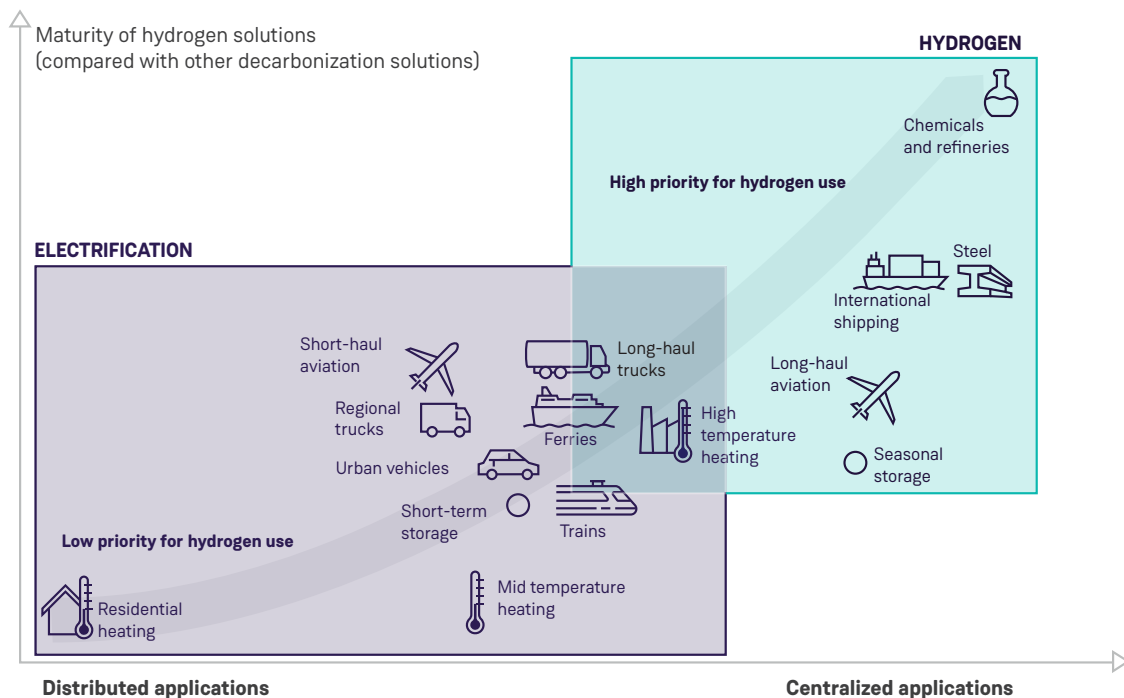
Maturity of hydrogen solutions
(compared with other decarbonization solutions)

HYDROGEN

Chemicals and refineries

High priority for hydrogen use

ELECTRIFICATION

Steel

International shipping

Short-haul aviation

Long-haul trucks

Long-haul aviation

Regional trucks

Ferries

High temperature heating

Seasonal storage

Urban vehicles

Short-term storage

Trains

Low priority for hydrogen use

Residential heating

Mid temperature heating

Distributed applications

Centralized applications